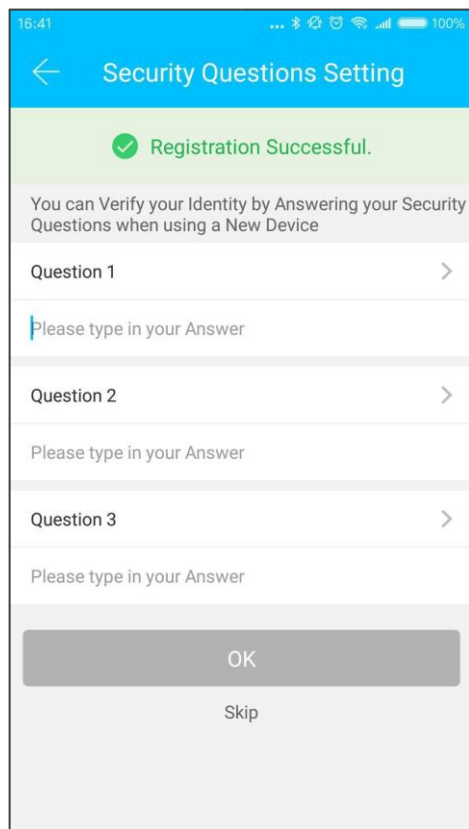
16:41 100%

Security Questions Setting

Registration Successful.

You can Verify your Identity by Answering your Security Questions when using a New Device

Question 1

Please type in your Answer

Question 2

Please type in your Answer

Question 3

Please type in your Answer

OK

Skip